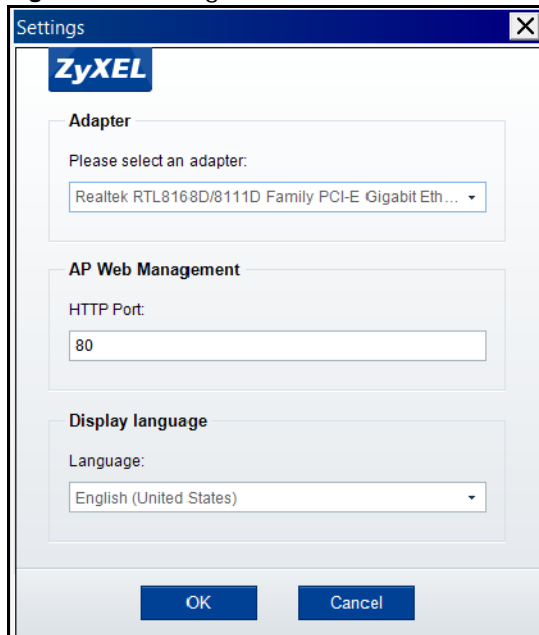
Settings

ZyXEL

Adapter

Please select an adapter:

Realtek RTL8168D/8111D Family PCI-E Gigabit Eth...

AP Web Management

HTTP Port:

80

Display language

Language:

English (United States)

OK

Cancel